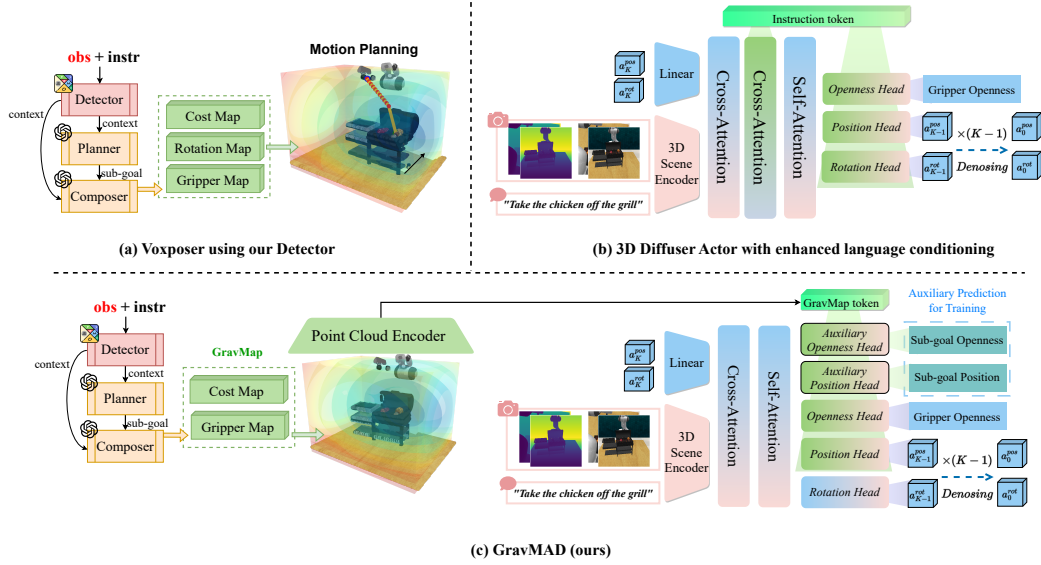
obs + instr

Detector

context

context

Planner

sub-goal

Composer

Cost Map

Rotation Map

Gripper Map

Motion Planning

(a) Voxposer using our Detector

Instruction token

$a_K^{pos}$

$a_K^{rot}$

Linear

3D Scene Encoder

"Take the chicken off the grill"

Cross-Attention

Cross-Attention

Self-Attention

Openness Head

Gripper Openness

Position Head

$a_{K-1}^{pos}$ $\times(K-1)$ $a_0^{pos}$

Rotation Head

$a_{K-1}^{rot}$ Denosing $a_0^{rot}$

(b) 3D Diffuser Actor with enhanced language conditioning

obs + instr

Detector

context

context

Planner

sub-goal

Composer

GravMap

Cost Map

Gripper Map

Point Cloud Encoder

GravMap token

Auxiliary Prediction for Training

$a_K^{pos}$

$a_K^{rot}$

Linear

3D Scene Encoder

"Take the chicken off the grill"

Cross-Attention

Self-Attention

Auxiliary Openness Head

Sub-goal Openness

Auxiliary Position Head

Sub-goal Position

Openness Head

Gripper Openness

Position Head

$a_{K-1}^{pos}$ $\times(K-1)$ $a_0^{pos}$

Rotation Head

$a_{K-1}^{rot}$ Denosing $a_0^{rot}$

(c) GravMAD (ours)